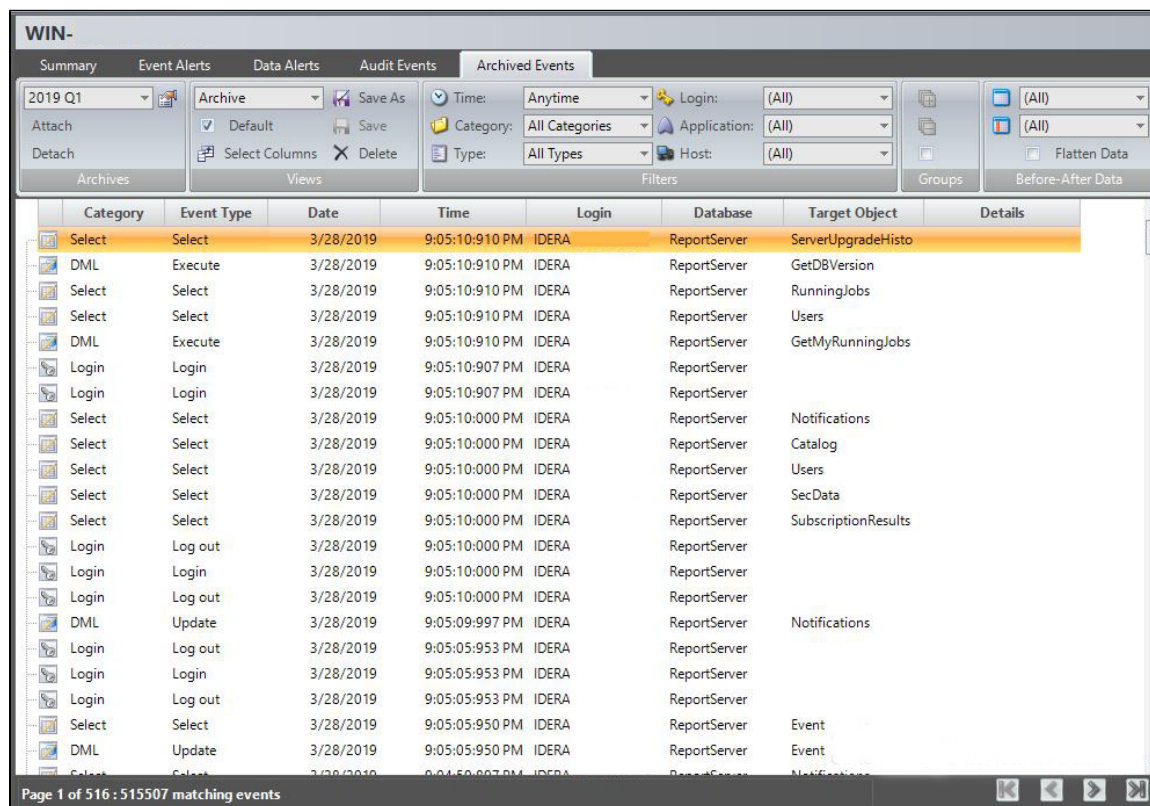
WIN-

Summary Event Alerts Data Alerts Audit Events Archived Events

2019 Q1
Attach
Detach
Archives

Archive
Default
Select Columns
Save As
Save
Delete
Views

Time: Anytime
Category: All Categories
Type: All Types
Login: (All)
Application: (All)
Host: (All)
Filters

Groups

(All)
(All)
Flatten Data
Before-After Data

| Category | Event Type | Date | Time | Login | Database | Target Object | Details |
|---|---|---|---|---|---|---|---|
| Select | Select | 3/28/2019 | 9:05:10:910 PM | IDERA | ReportServer | ServerUpgradeHisto | |
| DML | Execute | 3/28/2019 | 9:05:10:910 PM | IDERA | ReportServer | GetDBVersion | |
| Select | Select | 3/28/2019 | 9:05:10:910 PM | IDERA | ReportServer | RunningJobs | |
| Select | Select | 3/28/2019 | 9:05:10:910 PM | IDERA | ReportServer | Users | |
| DML | Execute | 3/28/2019 | 9:05:10:910 PM | IDERA | ReportServer | GetMyRunningJobs | |
| Login | Login | 3/28/2019 | 9:05:10:907 PM | IDERA | ReportServer | | |
| Login | Login | 3/28/2019 | 9:05:10:907 PM | IDERA | ReportServer | | |
| Select | Select | 3/28/2019 | 9:05:10:000 PM | IDERA | ReportServer | Notifications | |
| Select | Select | 3/28/2019 | 9:05:10:000 PM | IDERA | ReportServer | Catalog | |
| Select | Select | 3/28/2019 | 9:05:10:000 PM | IDERA | ReportServer | Users | |
| Select | Select | 3/28/2019 | 9:05:10:000 PM | IDERA | ReportServer | SecData | |
| Select | Select | 3/28/2019 | 9:05:10:000 PM | IDERA | ReportServer | SubscriptionResults | |
| Login | Log out | 3/28/2019 | 9:05:10:000 PM | IDERA | ReportServer | | |
| Login | Login | 3/28/2019 | 9:05:10:000 PM | IDERA | ReportServer | | |
| Login | Log out | 3/28/2019 | 9:05:10:000 PM | IDERA | ReportServer | | |
| DML | Update | 3/28/2019 | 9:05:09:997 PM | IDERA | ReportServer | Notifications | |
| Login | Log out | 3/28/2019 | 9:05:05:953 PM | IDERA | ReportServer | | |
| Login | Login | 3/28/2019 | 9:05:05:953 PM | IDERA | ReportServer | | |
| Login | Log out | 3/28/2019 | 9:05:05:953 PM | IDERA | ReportServer | | |
| Select | Select | 3/28/2019 | 9:05:05:950 PM | IDERA | ReportServer | Event | |
| DML | Update | 3/28/2019 | 9:05:05:950 PM | IDERA | ReportServer | Event | |
| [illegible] | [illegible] | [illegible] | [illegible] | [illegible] | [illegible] | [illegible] | |

Page 1 of 516 : 515507 matching events